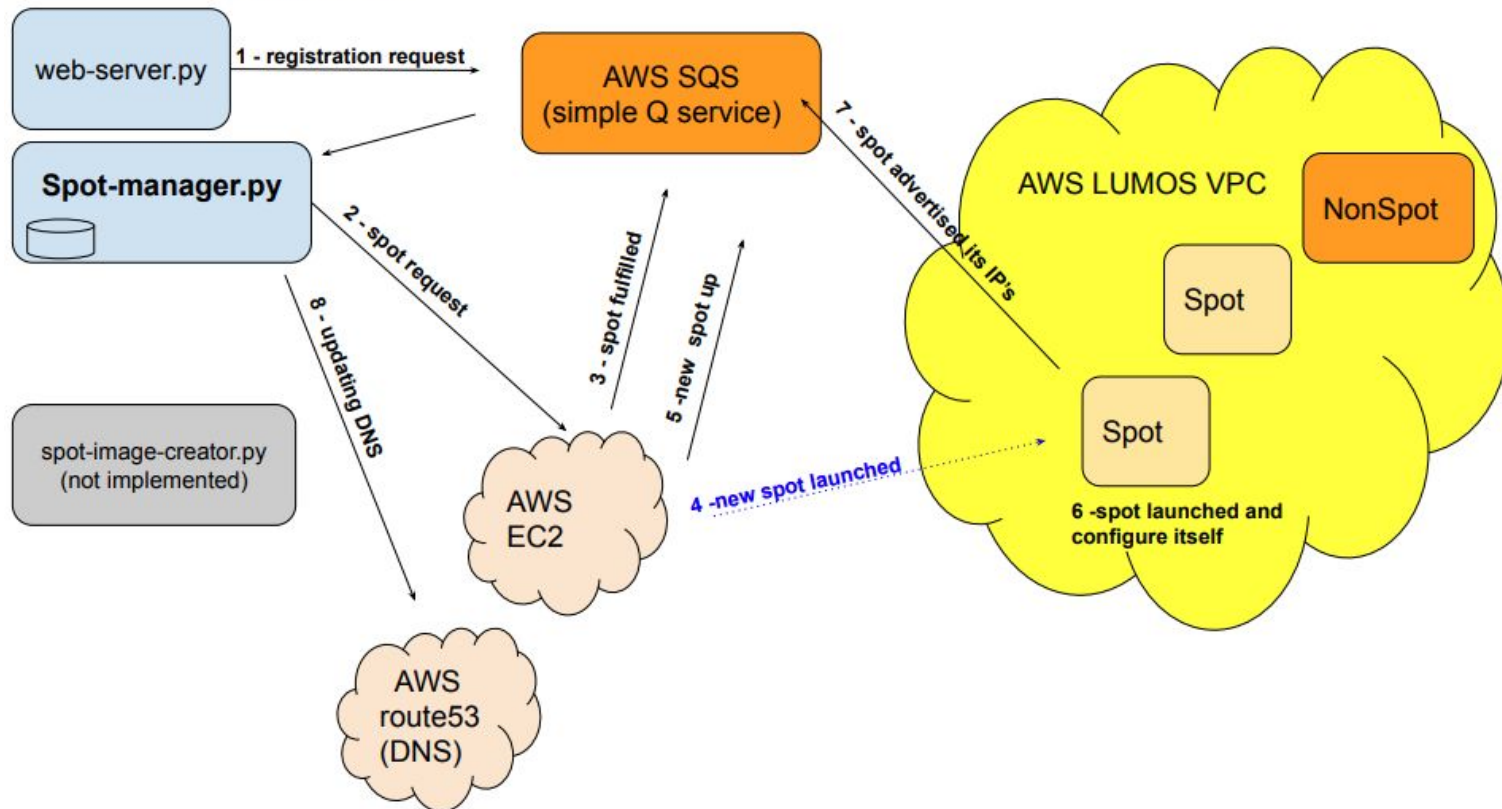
web-server.py

1 - registration request

AWS SQS
(simple Q service)

7 - spot advertised its IP's

AWS LUMOS VPC

NonSpot

Spot-manager.py

2 - spot request

3 - spot fulfilled

5 -new spot up

Spot

8 - updating DNS

spot-image-creator.py
(not implemented)

Spot

4 -new spot launched

AWS
EC2

6 -spot launched and configure itself

AWS
route53
(DNS)